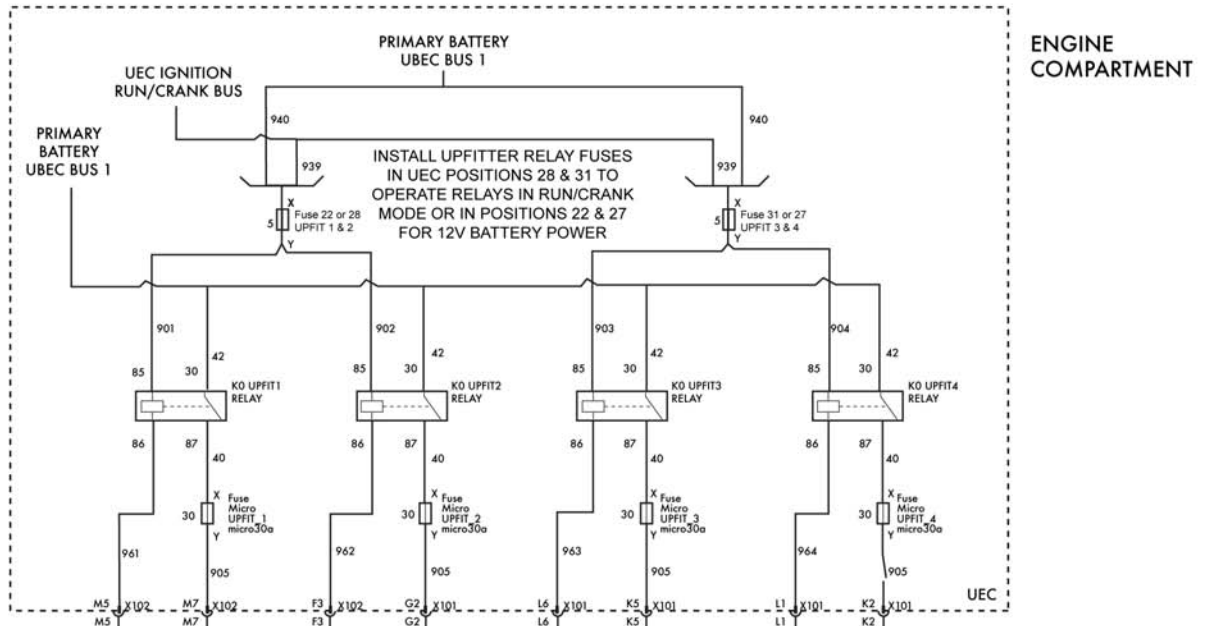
ENGINE COMPARTMENT

PRIMARY BATTERY
UBEC BUS 1

UEC IGNITION
RUN/CRANK BUS

PRIMARY BATTERY
UBEC BUS 1

940

940

939

939

INSTALL UPFITTER RELAY FUSES IN UEC POSITIONS 28 & 31 TO OPERATE RELAYS IN RUN/CRANK MODE OR IN POSITIONS 22 & 27 FOR 12V BATTERY POWER

X
5
Fuse 22 or 28
UPFIT 1 & 2
Y

X
5
Fuse 31 or 27
UPFIT 3 & 4
Y

901
42
85
30
K0 UPFIT1
RELAY
86
87
40
X
Fuse
Micro
30
UPFIT_1
micro30a
Y
961
905

902
42
85
30
K0 UPFIT2
RELAY
86
87
40
X
Fuse
Micro
30
UPFIT_2
micro30a
Y
962
905

903
42
85
30
K0 UPFIT3
RELAY
86
87
40
X
Fuse
Micro
30
UPFIT_3
micro30a
Y
963
905

904
42
85
30
K0 UPFIT4
RELAY
86
87
40
X
Fuse
Micro
30
UPFIT_4
micro30a
Y
964
905

UEC

M5 X102
M5
M7 X102
M7
F3 X102
F3
G2 X101
G2
L6 X101
L6
K5 X101
K5
L1 X101
L1
K2 X101
K2